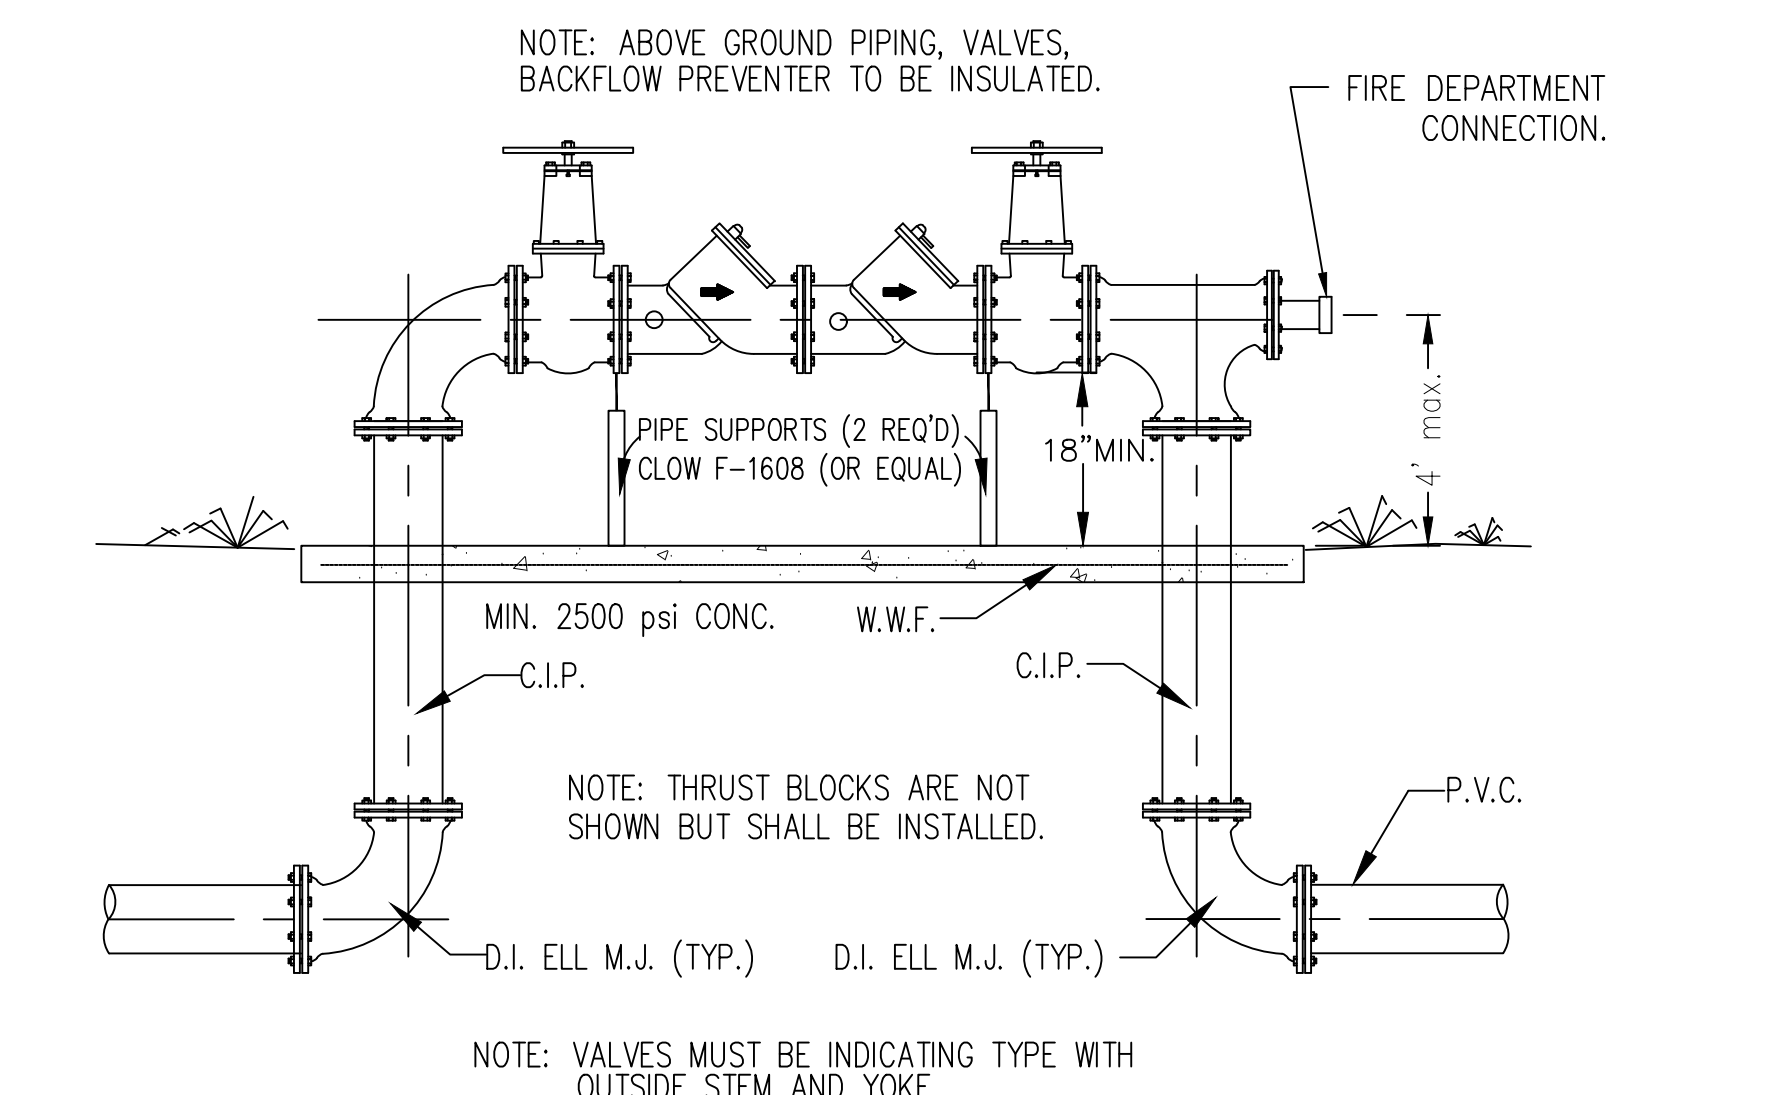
NOTE: ABOVE GROUND PIPING, VALVES, BACKFLOW PREVENTER TO BE INSULATED.

FIRE DEPARTMENT CONNECTION.

PIPE SUPPORTS (2 REQ'D) CLOW F-1608 (OR EQUAL)

18"MIN.

4' max.

MIN. 2500 psi CONC.

W.W.F.

C.I.P.

C.I.P.

NOTE: THRUST BLOCKS ARE NOT SHOWN BUT SHALL BE INSTALLED.

P.V.C.

D.I. ELL M.J. (TYP.)

D.I. ELL M.J. (TYP.)

NOTE: VALVES MUST BE INDICATING TYPE WITH OUTSIDE STEM AND YOKE